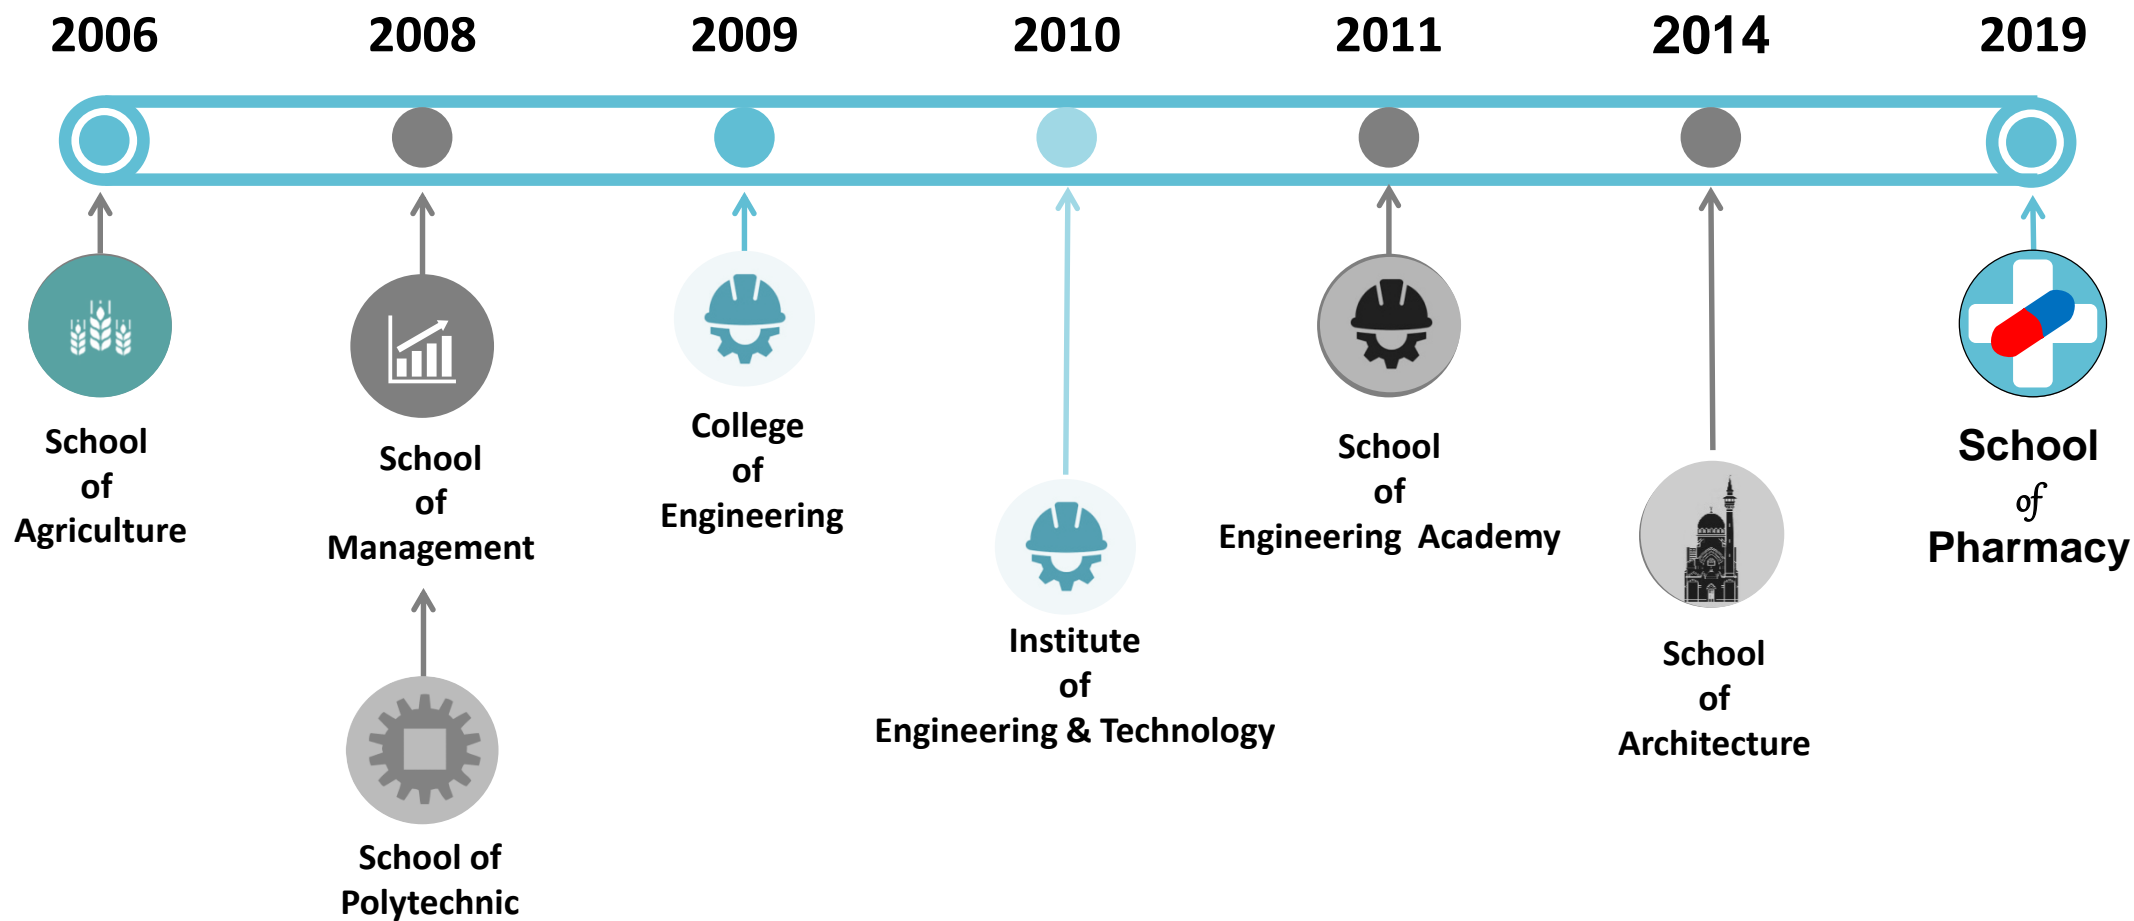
2006 2008 2009 2010 2011 2014 2019

School of Agriculture

School of Management

School of Polytechnic

College of Engineering

Institute of Engineering & Technology

School of Engineering Academy

School of Architecture

School of Pharmacy